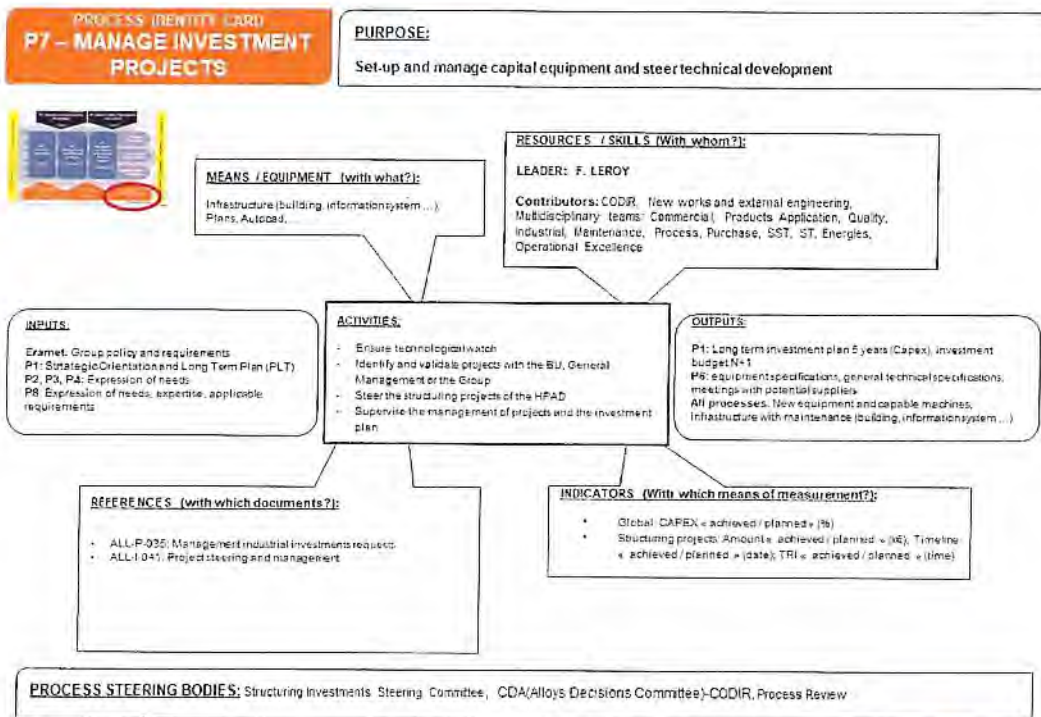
PROCESS IDENTITY CARD
P7 – MANAGE INVESTMENT PROJECTS

PURPOSE:
Set-up and manage capital equipment and steer technical development

MEANS / EQUIPMENT (with what?):
Infrastructure (building, information system ...)
Plans, Autocad, ...

RESOURCES / SKILLS (With whom?):
LEADER: F. LEROY
Contributors: CODIR, New works and external engineering, Multidisciplinary teams: Commercial, Products Application, Quality, Industrial, Maintenance, Process, Purchase, SST, ST, Energies, Operational Excellence

INPUTS:
Eramet. Group policy and requirements
P1: Strategic Orientation and Long Term Plan (PLT)
P2, P3, P4: Expression of needs
P8: Expression of needs, expertise, applicable requirements

ACTIVITIES:
- Ensure technological watch
- Identify and validate projects with the BU, General Management or the Group
- Steer the structuling projects of the HPAD
- Supervise the management of projects and the investment plan

OUTPUTS:
P1: Long term investment plan 5 years (Capex), investment budget N+1
P6: equipment specifications, general technical specifications, meetings with potential suppliers
All processes. New equipment and capable machines, infrastructure with maintenance (building, information system ...)

REFERENCES (with which documents?):
- ALL-P-035: Management industrial investments request
- ALL-I-041: Project steering and management

INDICATORS (With which means of measurement?):
- Global: CAPEX « achieved / planned » (%)
- Structuring projects: Amount « achieved / planned » (k€), Timeline « achieved / planned » (date), TRI « achieved / planned » (time)

PROCESS STEERING BODIES: Structuring Investments Steering Commitee, CDA(Alloys Decisions Committee)-CODIR, Process Review